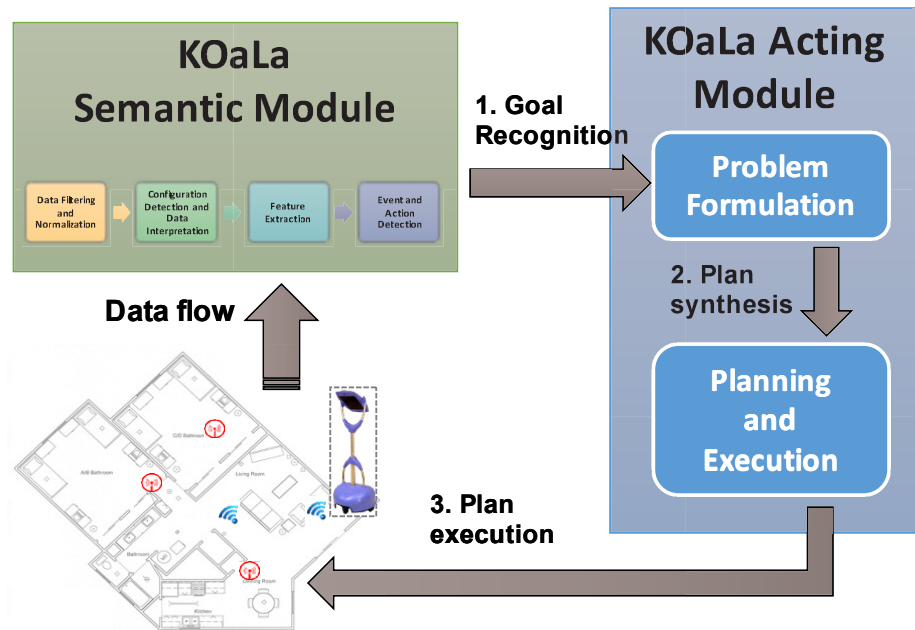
KOaLa Semantic Module

Data Filtering and Normalization

Configuration Detection and Data Interpretation

Feature Extraction

Event and Action Detection

1. Goal Recognition

KOaLa Acting Module

Problem Formulation

2. Plan synthesis

Planning and Execution

Data flow

C/D Bathroom

A/B Bathroom

Living Room

Bathroom

Dining Room

Kitchen

3. Plan execution